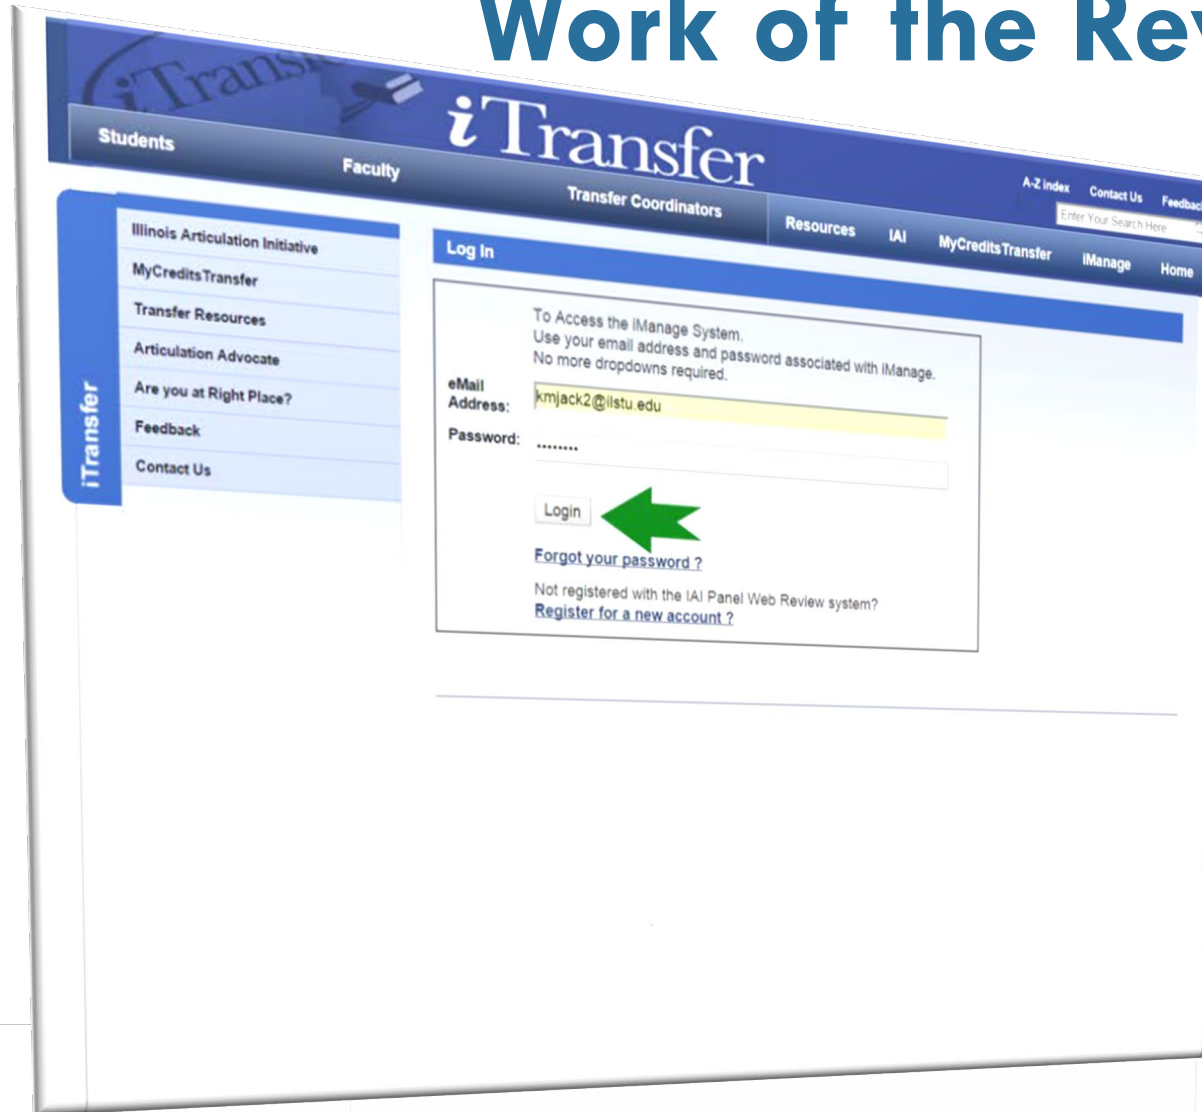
Work of the Rev

iTransfer

iTransfer

Students

Faculty

Transfer Coordinators

A-Z index Contact Us Feedbac

Enter Your Search Here

Resources IAI MyCreditsTransfer iManage Home

iTransfer

Illinois Articulation Initiative

MyCreditsTransfer

Transfer Resources

Articulation Advocate

Are you at Right Place?

Feedback

Contact Us

Log In

To Access the iManage System.
Use your email address and password associated with iManage.
No more dropdowns required.

eMail Address: kmjack2@ilstu.edu

Password: ••••••••

Login

Forgot your password ?

Not registered with the IAI Panel Web Review system?
Register for a new account ?